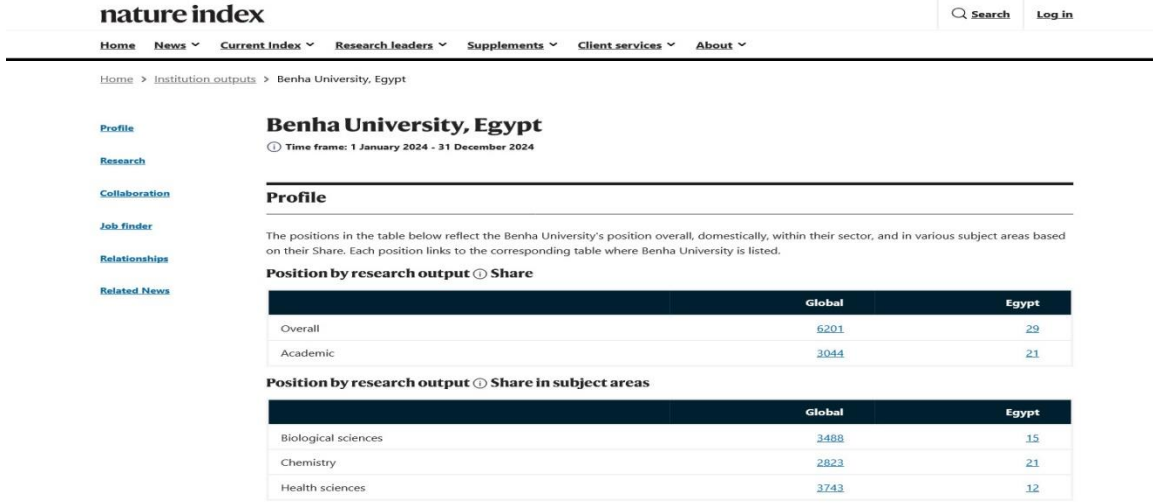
nature index

Search Log in

Home News Current Index Research leaders Supplements Client services About

Home > Institution outputs > Benha University, Egypt

Profile

Research

Collaboration

Job finder

Relationships

Related News

# Benha University, Egypt

Time frame: 1 January 2024 - 31 December 2024

## Profile

The positions in the table below reflect the Benha University's position overall, domestically, within their sector, and in various subject areas based on their Share. Each position links to the corresponding table where Benha University is listed.

Position by research output Share

| | Global | Egypt |
|---|---|---|
| Overall | 6201 | 29 |
| Academic | 3044 | 21 |

Position by research output Share in subject areas

| | Global | Egypt |
|---|---|---|
| Biological sciences | 3488 | 15 |
| Chemistry | 2823 | 21 |
| Health sciences | 3743 | 12 |